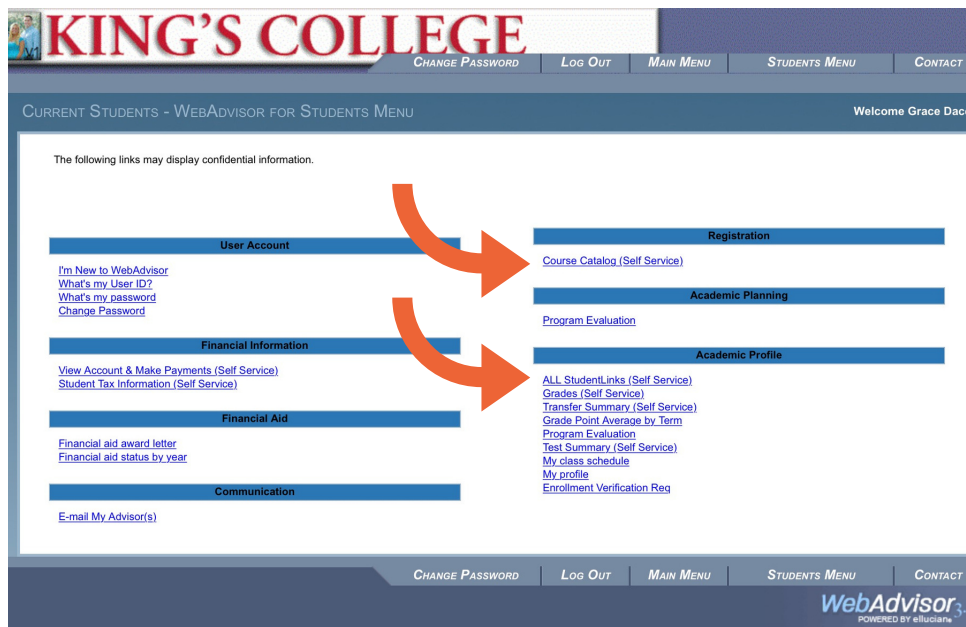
KING'S COLLEGE

Change Password | Log Out | Main Menu | Students Menu | Contact

Current Students - WebAdvisor for Students Menu

Welcome Grace Dac

The following links may display confidential information.

User Account

I'm New to WebAdvisor
What's my User ID?
What's my password
Change Password

Financial Information

View Account & Make Payments (Self Service)
Student Tax Information (Self Service)

Financial Aid

Financial aid award letter
Financial aid status by year

Communication

E-mail My Advisor(s)

Registration

Course Catalog (Self Service)

Academic Planning

Program Evaluation

Academic Profile

ALL StudentLinks (Self Service)
Grades (Self Service)
Transfer Summary (Self Service)
Grade Point Average by Term
Program Evaluation
Test Summary (Self Service)
My class schedule
My profile
Enrollment Verification Req

Change Password | Log Out | Main Menu | Students Menu | Contact

WebAdvisor 3
POWERED BY ellucian